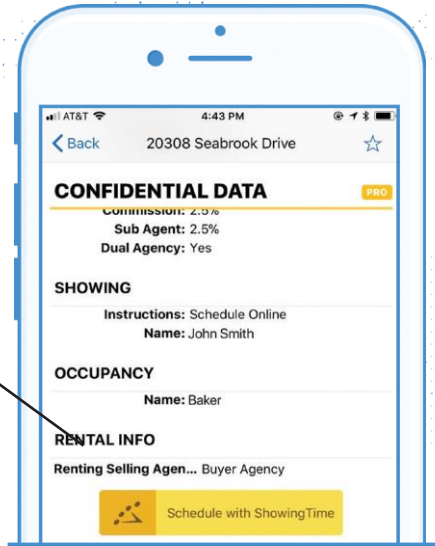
AT&T 4:43 PM

Back 20308 Seabrook Drive

CONFIDENTIAL DATA PRO

Commission: 2.5%
Sub Agent: 2.5%
Dual Agency: Yes

SHOWING

Instructions: Schedule Online
Name: John Smith

OCCUPANCY

Name: Baker

RENTAL INFO

Renting Selling Agen... Buyer Agency

Schedule with ShowingTime